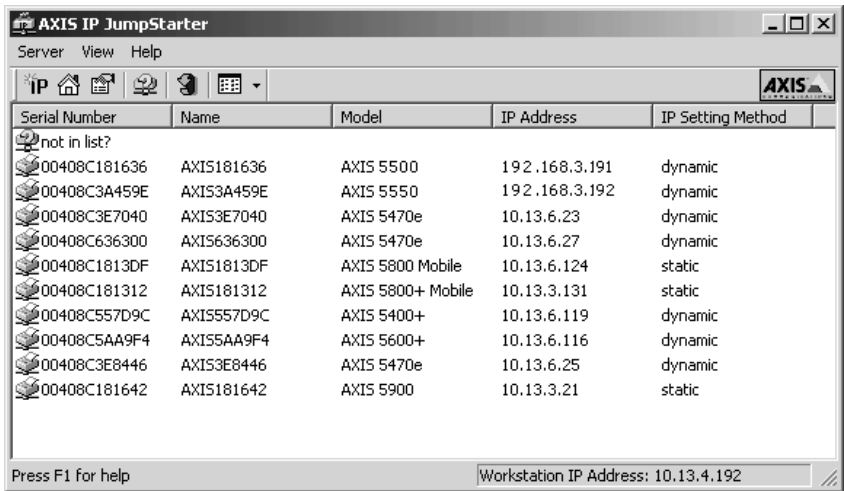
AXIS IP JumpStarter

Server View Help

IP

AXIS

| Serial Number | Name | Model | IP Address | IP Setting Method |
|---|---|---|---|---|
| not in list? | | | | |
| 00408C181636 | AXIS181636 | AXIS 5500 | 192.168.3.191 | dynamic |
| 00408C3A459E | AXIS3A459E | AXIS 5550 | 192.168.3.192 | dynamic |
| 00408C3E7040 | AXIS3E7040 | AXIS 5470e | 10.13.6.23 | dynamic |
| 00408C636300 | AXIS636300 | AXIS 5470e | 10.13.6.27 | dynamic |
| 00408C1813DF | AXIS1813DF | AXIS 5800 Mobile | 10.13.6.124 | static |
| 00408C181312 | AXIS181312 | AXIS 5800+ Mobile | 10.13.3.131 | static |
| 00408C557D9C | AXIS557D9C | AXIS 5400+ | 10.13.6.119 | dynamic |
| 00408C5AA9F4 | AXIS5AA9F4 | AXIS 5600+ | 10.13.6.116 | dynamic |
| 00408C3E8446 | AXIS3E8446 | AXIS 5470e | 10.13.6.25 | dynamic |
| 00408C181642 | AXIS181642 | AXIS 5900 | 10.13.3.21 | static |

Press F1 for help

Workstation IP Address: 10.13.4.192